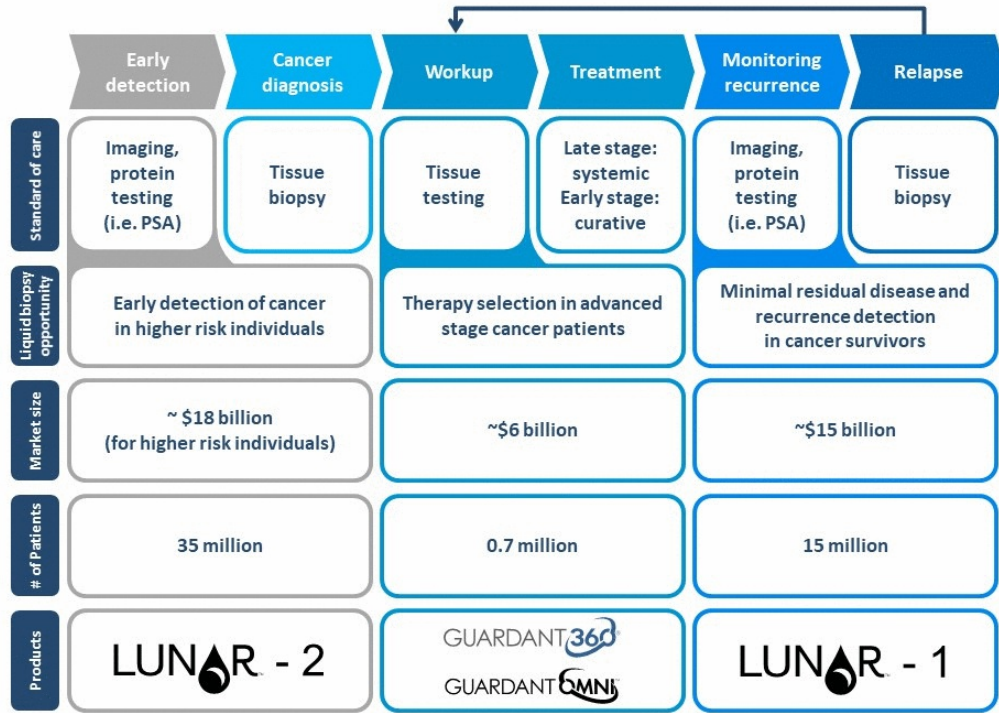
Early detection

Cancer diagnosis

Workup

Treatment

Monitoring recurrence

Relapse

Standard of care

Imaging, protein testing (i.e. PSA)

Tissue biopsy

Tissue testing

Late stage: systemic Early stage: curative

Imaging, protein testing (i.e. PSA)

Tissue biopsy

Liquid biopsy opportunity

Early detection of cancer in higher risk individuals

Therapy selection in advanced stage cancer patients

Minimal residual disease and recurrence detection in cancer survivors

Market size

~ $18 billion (for higher risk individuals)

~$6 billion

~$15 billion

# of Patients

35 million

0.7 million

15 million

Products

LUNAR - 2

GUARDANT360

GUARDANT OMNI

LUNAR - 1